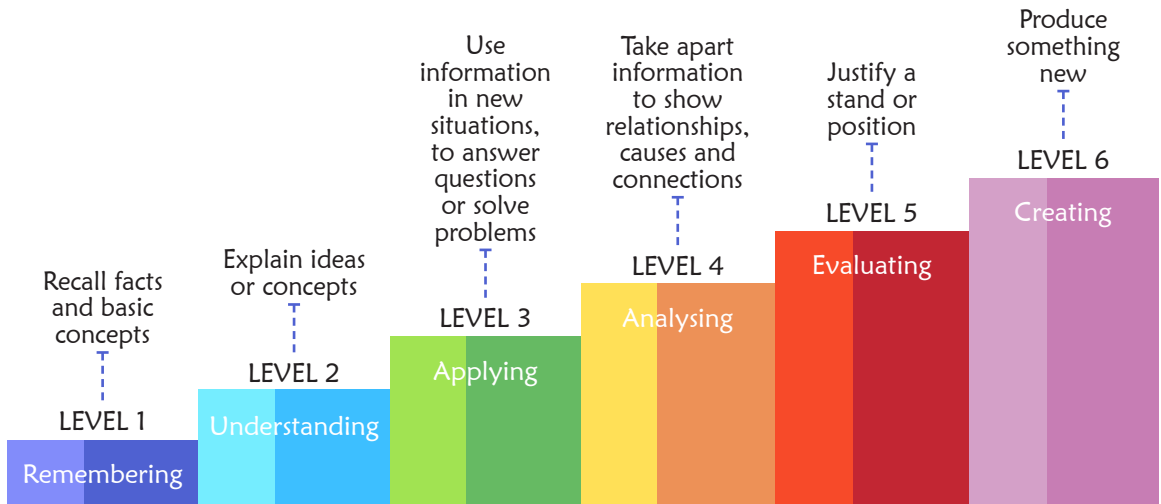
Recall facts and basic concepts

LEVEL 1

Remembering

Explain ideas or concepts

LEVEL 2

Understanding

Use information in new situations, to answer questions or solve problems

LEVEL 3

Applying

Take apart information to show relationships, causes and connections

LEVEL 4

Analysing

Justify a stand or position

LEVEL 5

Evaluating

Produce something new

LEVEL 6

Creating